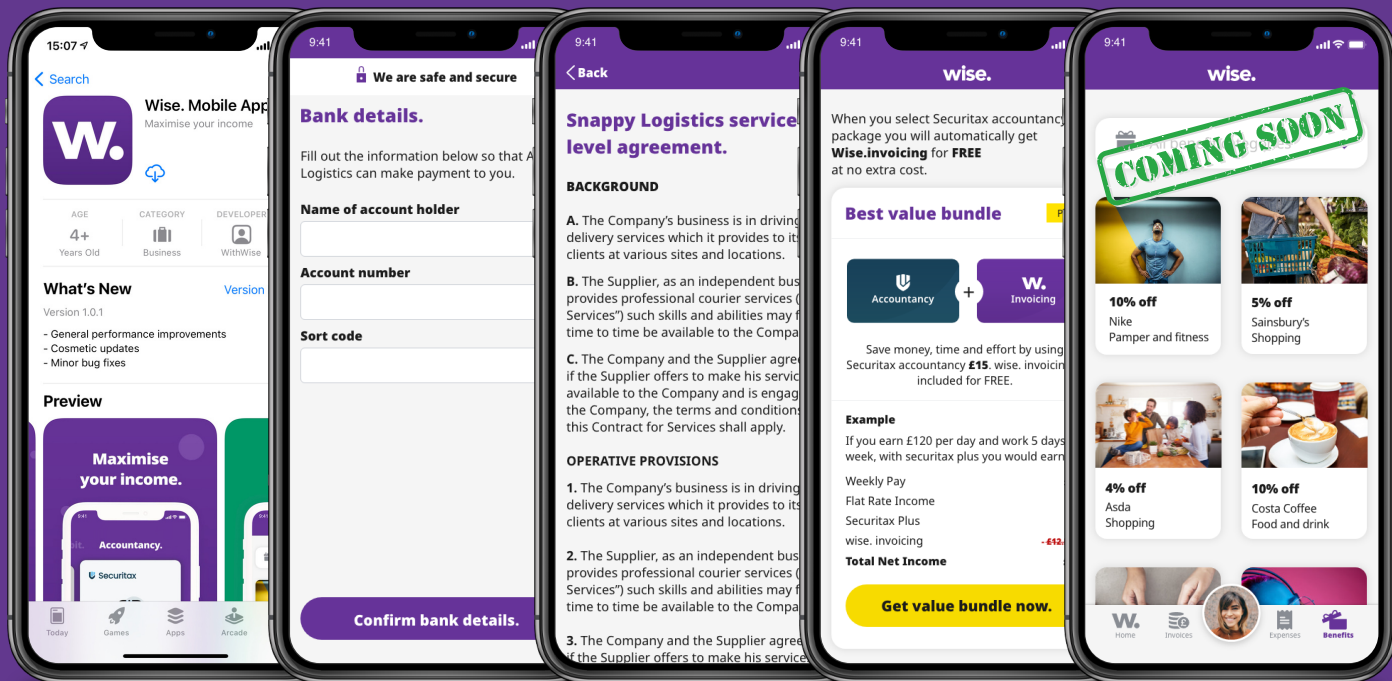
15:07

Search

Wise. Mobile App
Maximise your income

AGE
4+
Years Old

CATEGORY
Business

DEVELOPER
WithWise

What's New
Version

Version 1.0.1

- General performance improvements
- Cosmetic updates
- Minor bug fixes

Preview

Maximise your income.

9:41
Accountancy.
Securitax

Today
Games
Apps
Arcade

9:41

We are safe and secure

Bank details.

Fill out the information below so that A Logistics can make payment to you.

Name of account holder

Account number

Sort code

Confirm bank details.

9:41

Back

Snappy Logistics service level agreement.

BACKGROUND

A. The Company's business is in driving delivery services which it provides to its clients at various sites and locations.

B. The Supplier, as an independent bus provides professional courier services ( Services") such skills and abilities may f time to time be available to the Compa

C. The Company and the Supplier agre if the Supplier offers to make his servic available to the Company and is engag the Company, the terms and conditions this Contract for Services shall apply.

OPERATIVE PROVISIONS

1. The Company's business is in driving delivery services which it provides to its clients at various sites and locations.

2. The Supplier, as an independent bus provides professional courier services ( Services") such skills and abilities may f time to time be available to the Compa

3. The Company and the Supplier agre if the Supplier offers to make his service

9:41

wise.

When you select Securitax accountancy package you will automatically get Wise.invoicing for FREE at no extra cost.

Best value bundle

Accountancy
+
W.
Invoicing

Save money, time and effort by using Securitax accountancy £15. wise. invoicin included for FREE.

Example

If you earn £120 per day and work 5 days week, with securitax plus you would earn

Weekly Pay
Flat Rate Income
Securitax Plus
wise. invoicing
Total Net Income

- £12.

Get value bundle now.

9:41

wise.

COMING SOON

10% off
Nike
Pamper and fitness

5% off
Sainsbury's
Shopping

4% off
Asda
Shopping

10% off
Costa Coffee
Food and drink

Home
Invoices
Expenses
Benefits